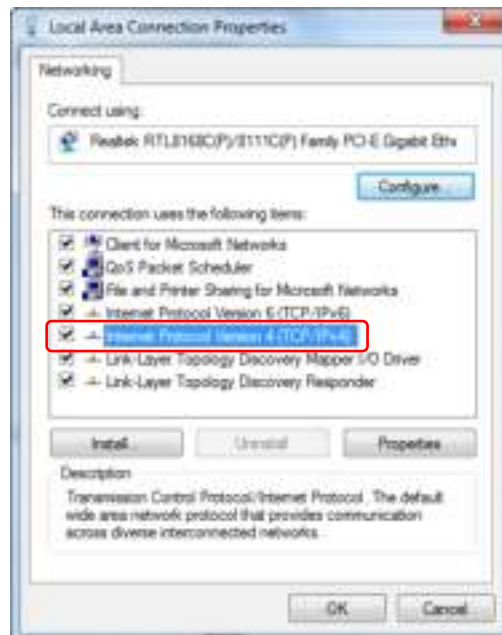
Local Area Connection Properties

Networking

Connect using:

Realtek RTL8168C(P)/8111C(P) Family PCI-E Gigabit Eth

Configure...

This connection uses the following items:

Client for Microsoft Networks
QoS Packet Scheduler
File and Printer Sharing for Microsoft Networks
Internet Protocol Version 6 (TCP/IPv6)
Internet Protocol Version 4 (TCP/IPv4)
Link-Layer Topology Discovery Mapper I/O Driver
Link-Layer Topology Discovery Responder

Install...
Uninstall
Properties

Description

Transmission Control Protocol/Internet Protocol. The default wide area network protocol that provides communication across diverse interconnected networks.

OK
Cancel